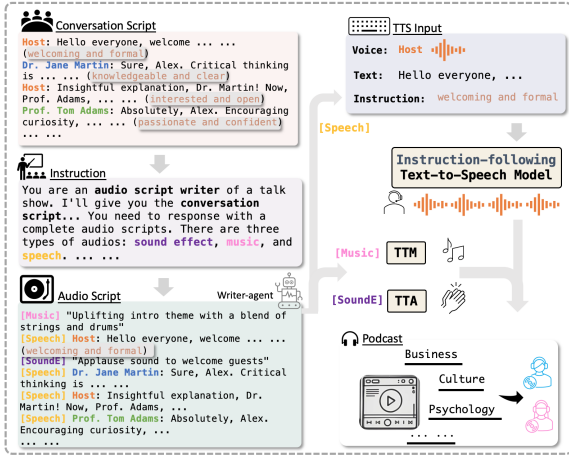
Conversation Script

Host: Hello everyone, welcome ... ... (welcoming and formal)
Dr. Jane Martin: Sure, Alex. Critical thinking is ... ... (knowledgeable and clear)
Host: Insightful explanation, Dr. Martin! Now, Prof. Adams, ... ... (interested and open)
Prof. Tom Adams: Absolutely, Alex. Encouraging curiosity, ... ... (passionate and confident)
... ...

Instruction

You are an audio script writer of a talk show. I'll give you the conversation script... You need to response with a complete audio scripts. There are three types of audios: sound effect, music, and speech. ... ...

Audio Script

Writer-agent

[Music] "Uplifting intro theme with a blend of strings and drums"
[Speech] Host: Hello everyone, welcome ... ... (welcoming and formal)
[SoundE] "Applause sound to welcome guests"
[Speech] Dr. Jane Martin: Sure, Alex. Critical thinking is ... ...
[Speech] Host: Insightful explanation, Dr. Martin! Now, Prof. Adams, ...
[Speech] Prof. Tom Adams: Absolutely, Alex. Encouraging curiosity, ... ...
... ...

TTS Input

Voice: Host

Text: Hello everyone, ...

Instruction: welcoming and formal

[Speech]

Instruction-following Text-to-Speech Model

[Music] TTM

[SoundE] TTA

Podcast

Business

Culture

Psychology

... ...